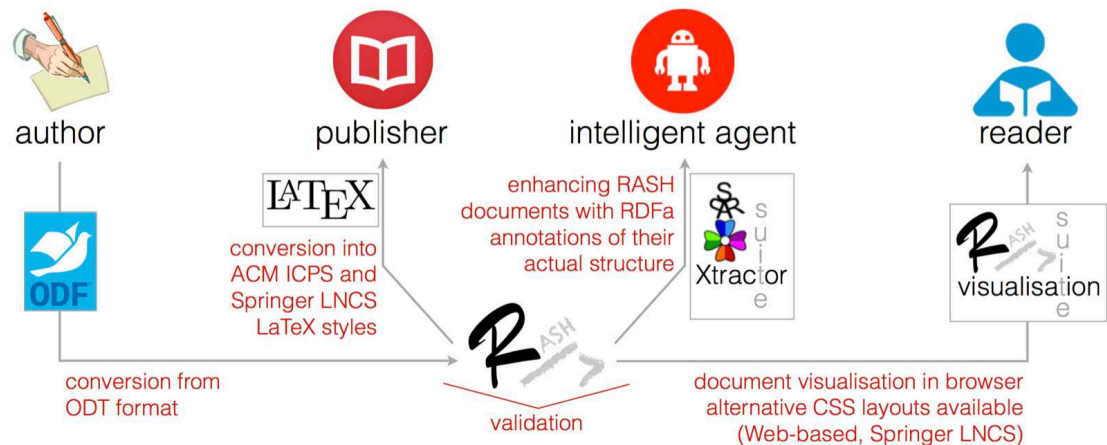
author

publisher

intelligent agent

reader

ODF

LaTeX

conversion into ACM ICPS and Springer LNCS LaTeX styles

enhancing RASH documents with RDFa annotations of their actual structure

SPAR Xtractor suite

RASH visualisation suite

RASH

conversion from ODT format

validation

document visualisation in browser alternative CSS layouts available (Web-based, Springer LNCS)